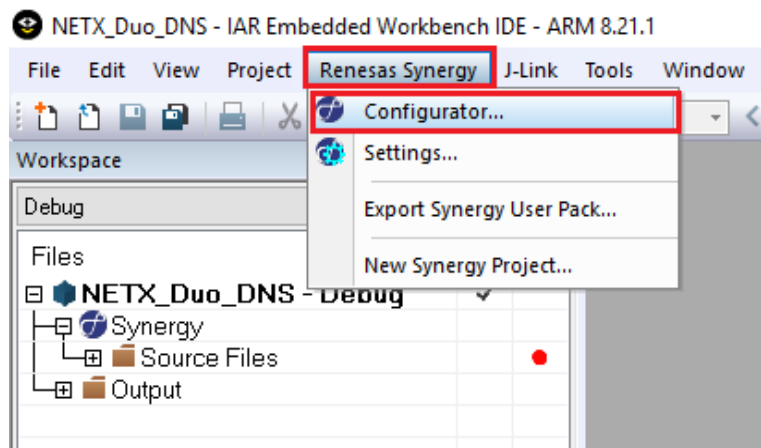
NETX_Duo_DNS - IAR Embedded Workbench IDE - ARM 8.21.1

File Edit View Project Renesas Synergy J-Link Tools Window

Configurator...

Settings...

Export Synergy User Pack...

New Synergy Project...

Workspace

Debug

Files

NETX_Duo_DNS - Debug

Synergy

Source Files

Output